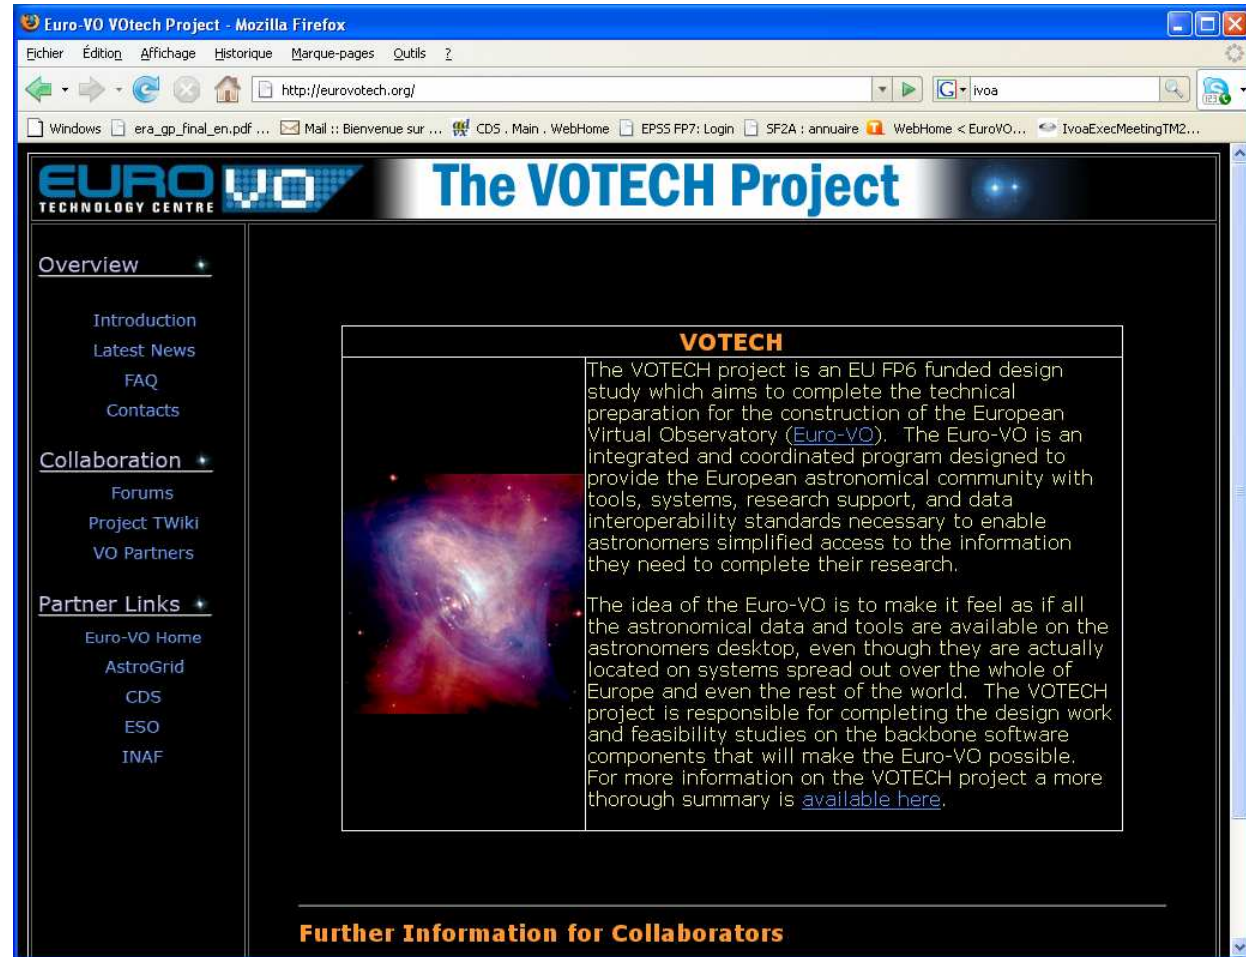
Euro-VO VOtech Project - Mozilla Firefox

Fichier Édition Affichage Historique Marque-pages Outils ?

http://eurovotech.org/

ivoa

Windows era_gp_final_en.pdf ... Mail :: Bienvenue sur ... CDS . Main . WebHome EPSS FP7: Login SF2A : annuaire WebHome < EuroVO... IvoaExecMeetingTM2...

EURO VO TECHNOLOGY CENTRE

The VOTECH Project

Overview

Introduction
Latest News
FAQ
Contacts

Collaboration

Forums
Project TWiki
VO Partners

Partner Links

Euro-VO Home
AstroGrid
CDS
ESO
INAF

VOTECH

The VOTECH project is an EU FP6 funded design study which aims to complete the technical preparation for the construction of the European Virtual Observatory (Euro-VO). The Euro-VO is an integrated and coordinated program designed to provide the European astronomical community with tools, systems, research support, and data interoperability standards necessary to enable astronomers simplified access to the information they need to complete their research.

The idea of the Euro-VO is to make it feel as if all the astronomical data and tools are available on the astronomers desktop, even though they are actually located on systems spread out over the whole of Europe and even the rest of the world. The VOTECH project is responsible for completing the design work and feasibility studies on the backbone software components that will make the Euro-VO possible. For more information on the VOTECH project a more thorough summary is available here.

Further Information for Collaborators